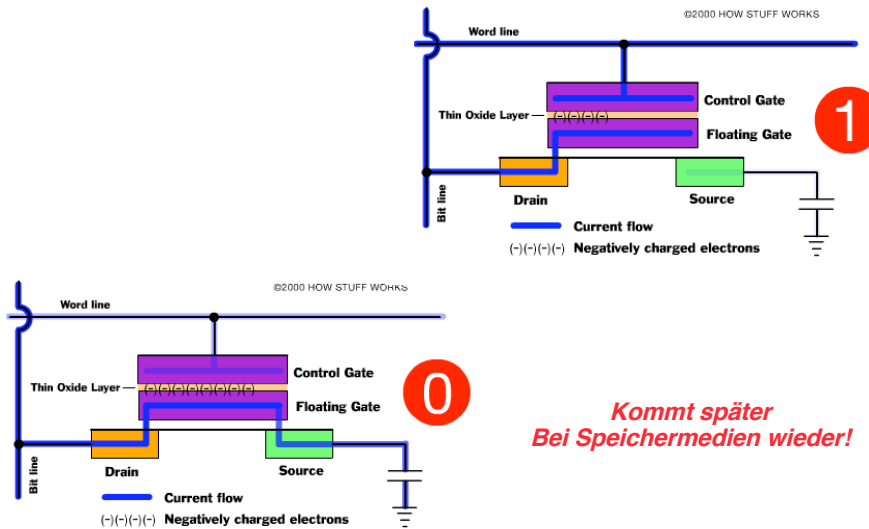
©2000 HOW STUFF WORKS

Word line

Thin Oxide Layer — (-)(-)(-)(-)

Control Gate

Floating Gate

1

Drain

Source

Bit line

Current flow

(-)(-)(-)(-) Negatively charged electrons

©2000 HOW STUFF WORKS

Word line

Thin Oxide Layer — (-)(-)(-)(-)(-)(-)(-)(-)

Control Gate

Floating Gate

0

Drain

Source

Bit line

Current flow

(-)(-)(-)(-) Negatively charged electrons

Kommt später
Bei Speichermedien wieder!